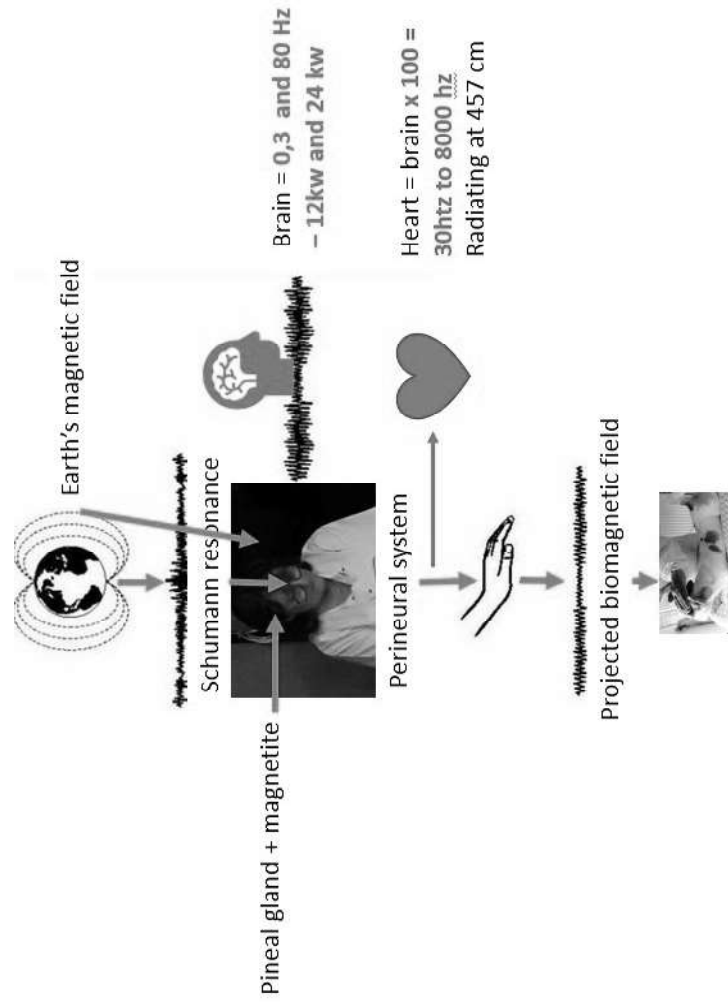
Earth's magnetic field

Schumann resonance

Pineal gland + magnetite

Brain = 0,3 and 80 Hz – 12kw and 24 kw

Heart = brain x 100 = 30htz to 8000 hz
Radiating at 457 cm

Perineural system

Projected biomagnetic field